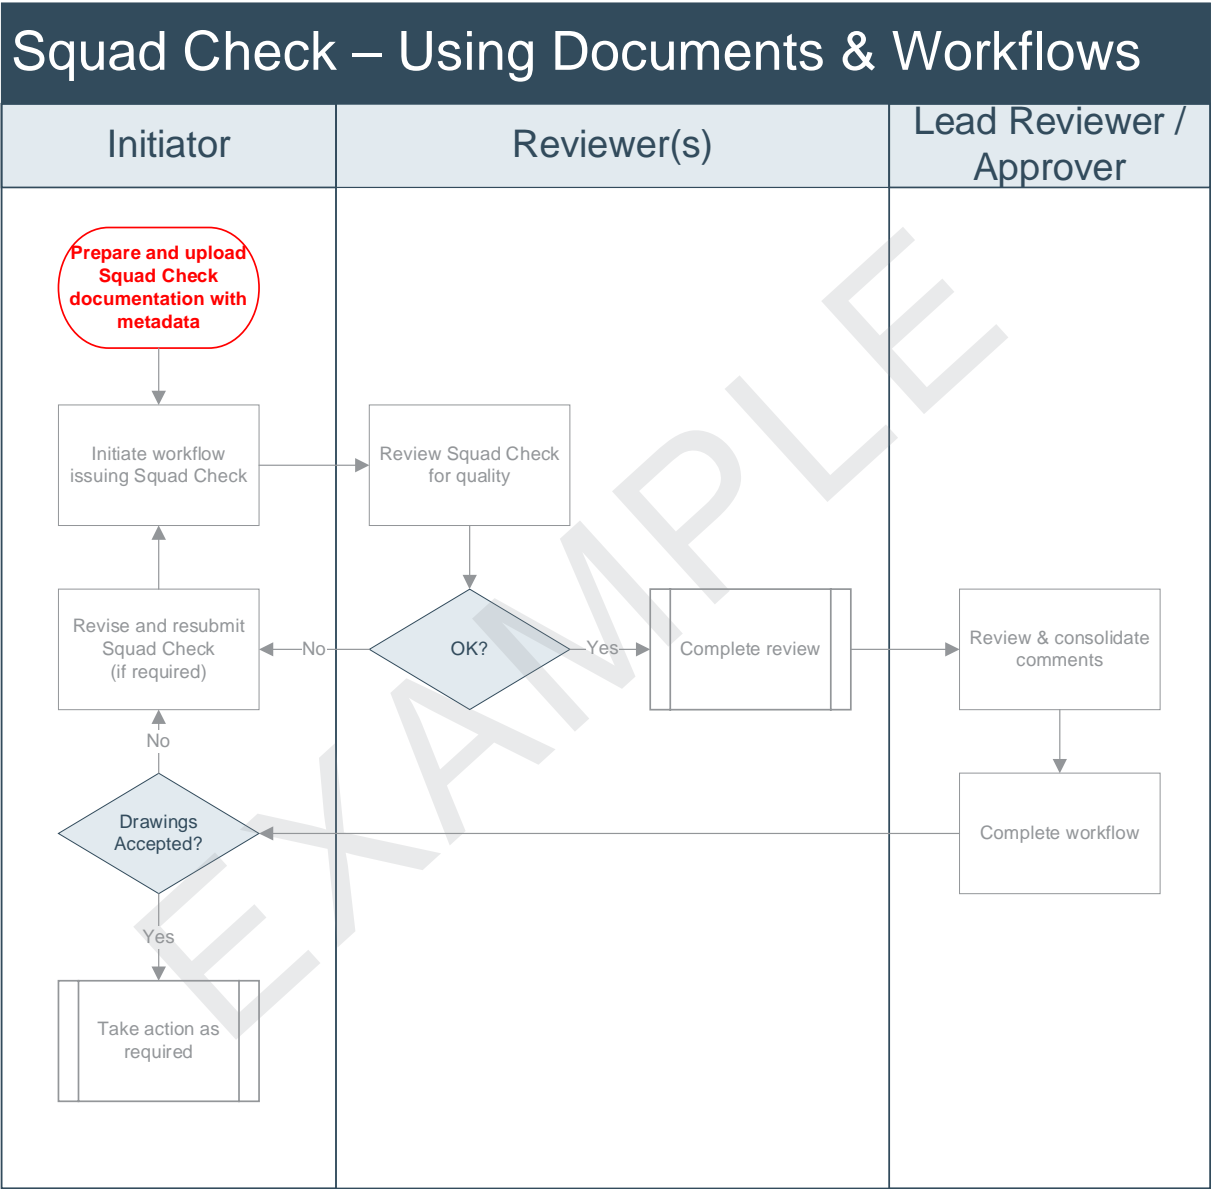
Squad Check – Using Documents & Workflows

Initiator

Reviewer(s)

Lead Reviewer / Approver

Prepare and upload Squad Check documentation with metadata

Initiate workflow issuing Squad Check

Review Squad Check for quality

Revise and resubmit Squad Check (if required)

No

OK?

Yes

Complete review

Review & consolidate comments

No

Drawings Accepted?

Complete workflow

Yes

Take action as required

EXAMPLE